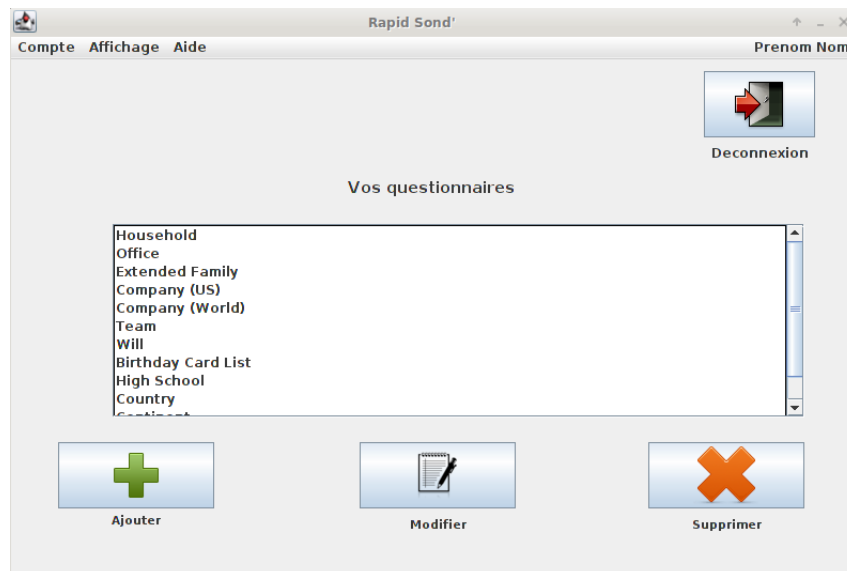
Rapid Sond'

Compte Affichage Aide

Prenom Nom

Deconnexion

Vos questionnaires

Household
Office
Extended Family
Company (US)
Company (World)
Team
Will
Birthday Card List
High School
Country
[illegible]

Ajouter

Modifier

Supprimer